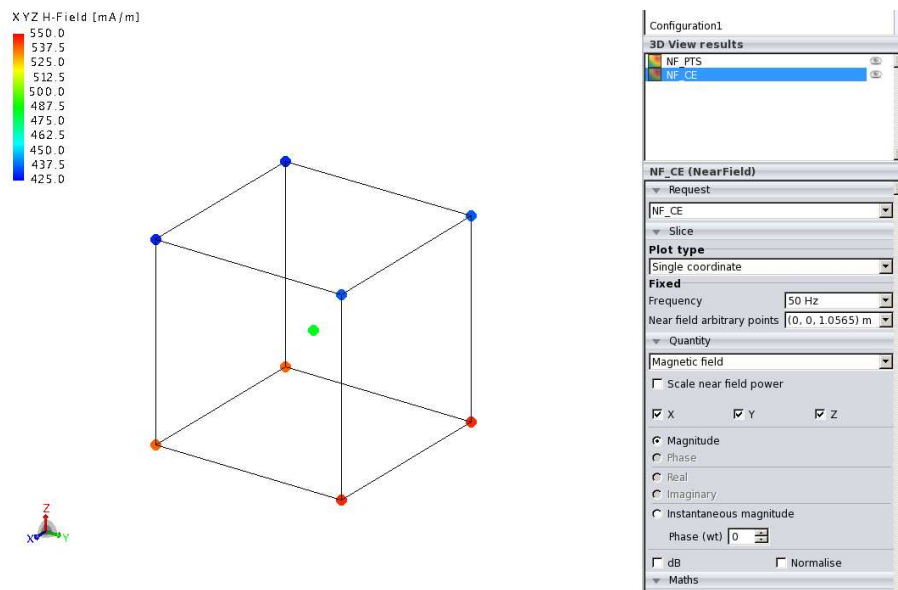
XYZ H-Field [mA/m]
550.0
537.5
525.0
512.5
500.0
487.5
475.0
462.5
450.0
437.5
425.0

Z
X
Y

Configuration1
3D View results
NF_PTS
NF_CE
NF_CE (NearField)
Request
NF_CE
Slice
Plot type
Single coordinate
Fixed
Frequency
50 Hz
Near field arbitrary points
(0, 0, 1.0565) m
Quantity
Magnetic field
Scale near field power
X
Y
Z
Magnitude
Phase
Real
Imaginary
Instantaneous magnitude
Phase (wt)
0
dB
Normalise
Maths